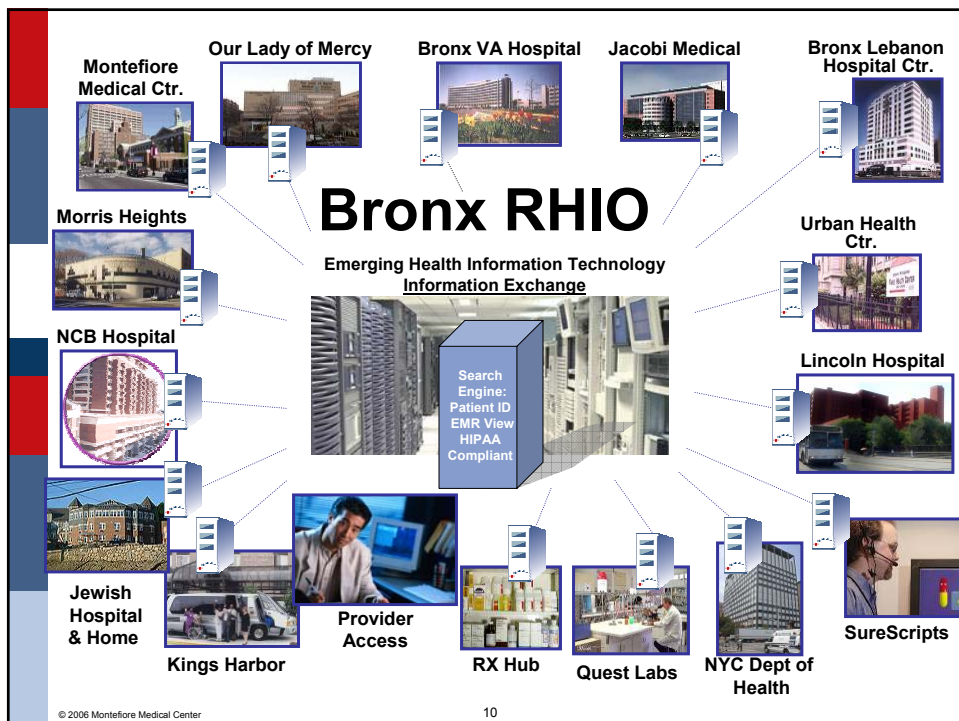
Bronx RHIO

Emerging Health Information Technology
Information Exchange

Montefiore Medical Ctr.

Our Lady of Mercy

Bronx VA Hospital

Jacobi Medical

Bronx Lebanon Hospital Ctr.

Morris Heights

Urban Health Ctr.

NCB Hospital

Lincoln Hospital

Search Engine: Patient ID EMR View HIPAA Compliant

Jewish Hospital & Home

Kings Harbor

Provider Access

RX Hub

Quest Labs

NYC Dept of Health

SureScripts

© 2006 Montefiore Medical Center

10